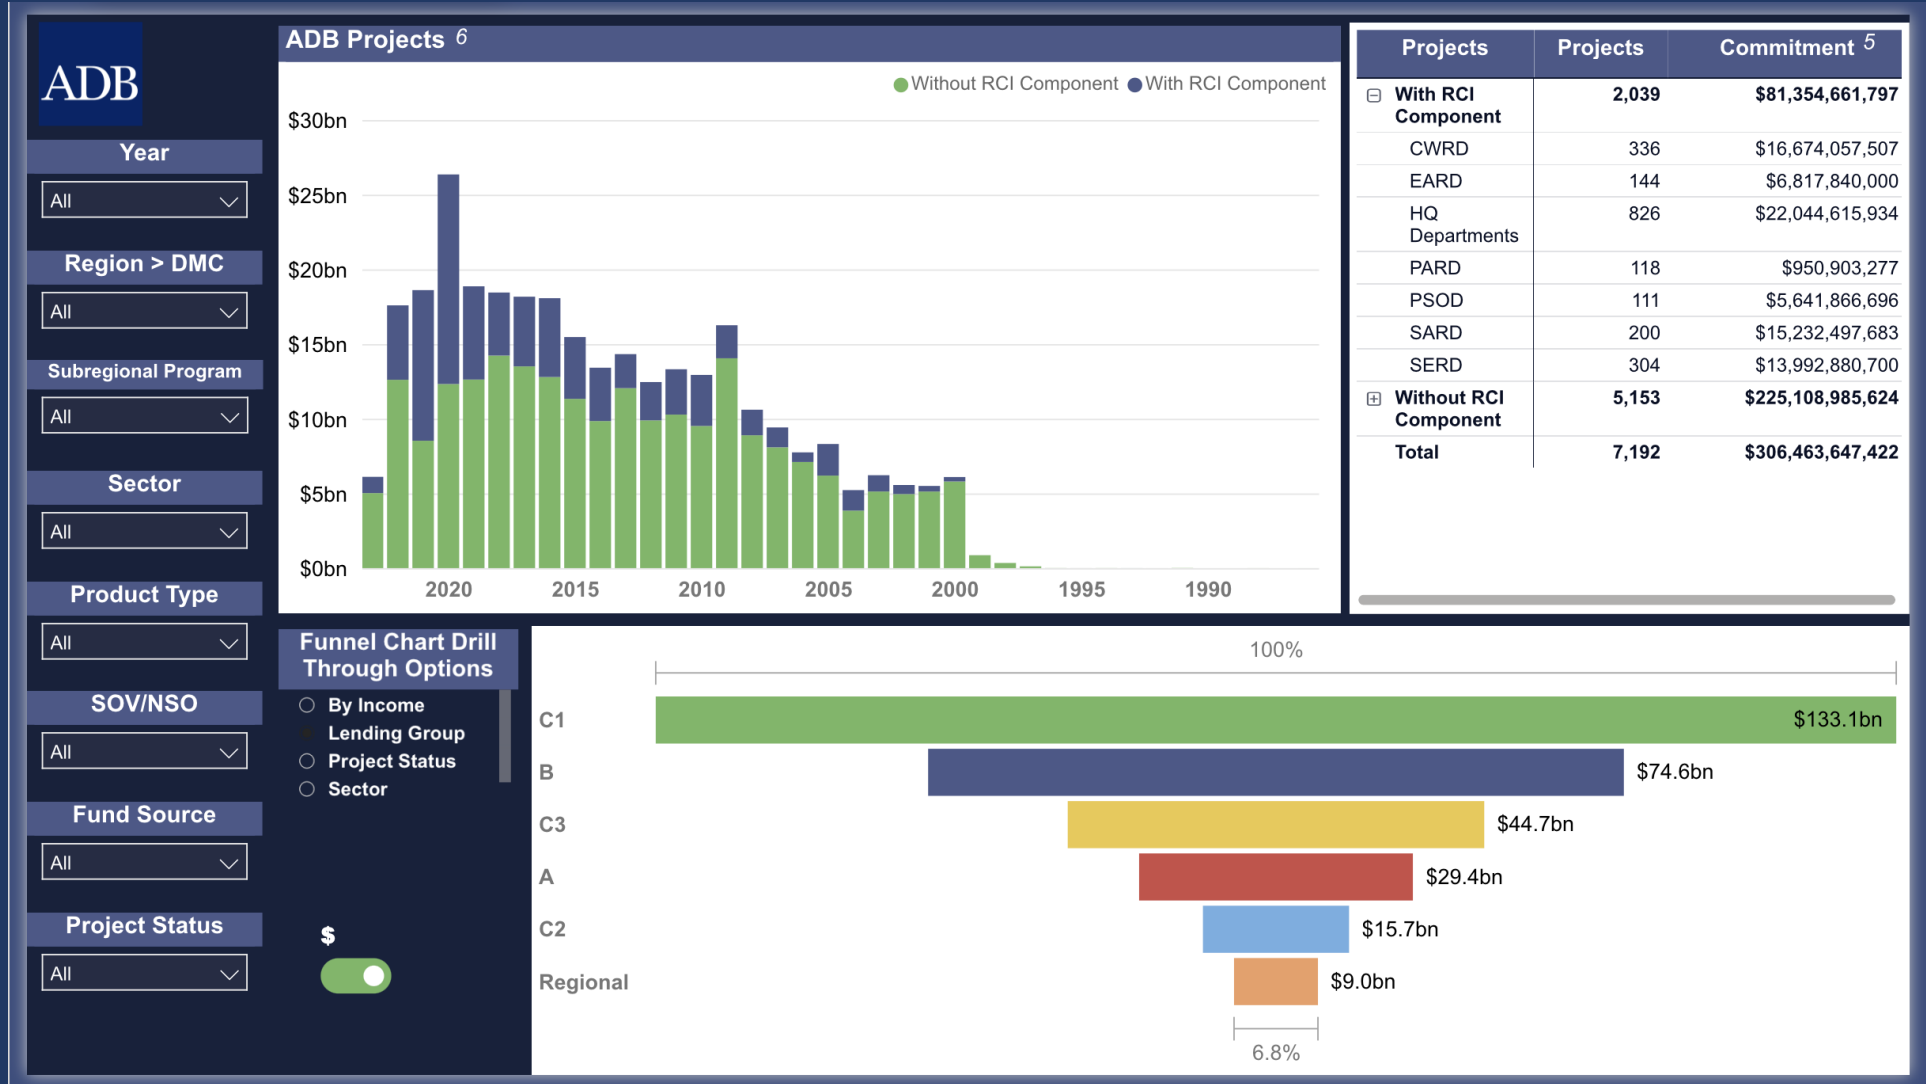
ADB

Year
All

Region > DMC
All

Subregional Program
All

Sector
All

Product Type
All

SOV/NSO
All

Fund Source
All

Project Status
All

ADB Projects 6

Without RCI Component With RCI Component

$30bn
$25bn
$20bn
$15bn
$10bn
$5bn
$0bn

2020 2015 2010 2005 2000 1995 1990

| Projects | Projects | Commitment 5 |
|---|---|---|
| ⊟ With RCI Component | 2,039 | $81,354,661,797 |
| CWRD | 336 | $16,674,057,507 |
| EARD | 144 | $6,817,840,000 |
| HQ Departments | 826 | $22,044,615,934 |
| PARD | 118 | $950,903,277 |
| PSOD | 111 | $5,641,866,696 |
| SARD | 200 | $15,232,497,683 |
| SERD | 304 | $13,992,880,700 |
| ⊞ Without RCI Component | 5,153 | $225,108,985,624 |
| Total | 7,192 | $306,463,647,422 |

Funnel Chart Drill Through Options

By Income
Lending Group
Project Status
Sector

$

100%

C1 $133.1bn
B $74.6bn
C3 $44.7bn
A $29.4bn
C2 $15.7bn
Regional $9.0bn

6.8%